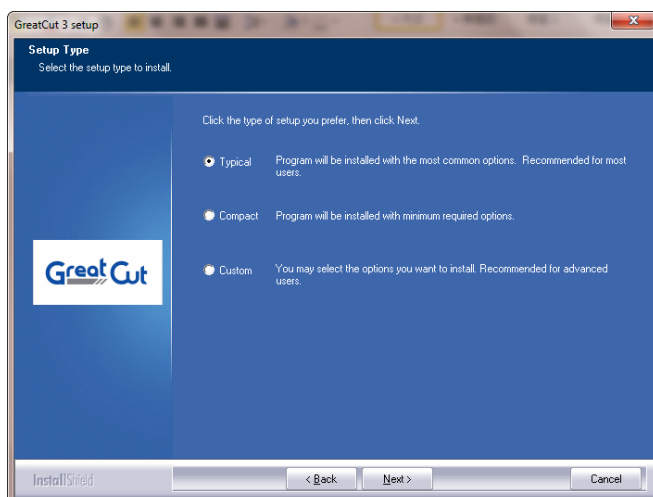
GreatCut 3 setup

Setup Type
Select the setup type to install.

Click the type of setup you prefer, then click Next.

Typical Program will be installed with the most common options. Recommended for most users.

Compact Program will be installed with minimum required options.

Custom You may select the options you want to install. Recommended for advanced users.

Great Cut

InstallShield

< Back Next > Cancel